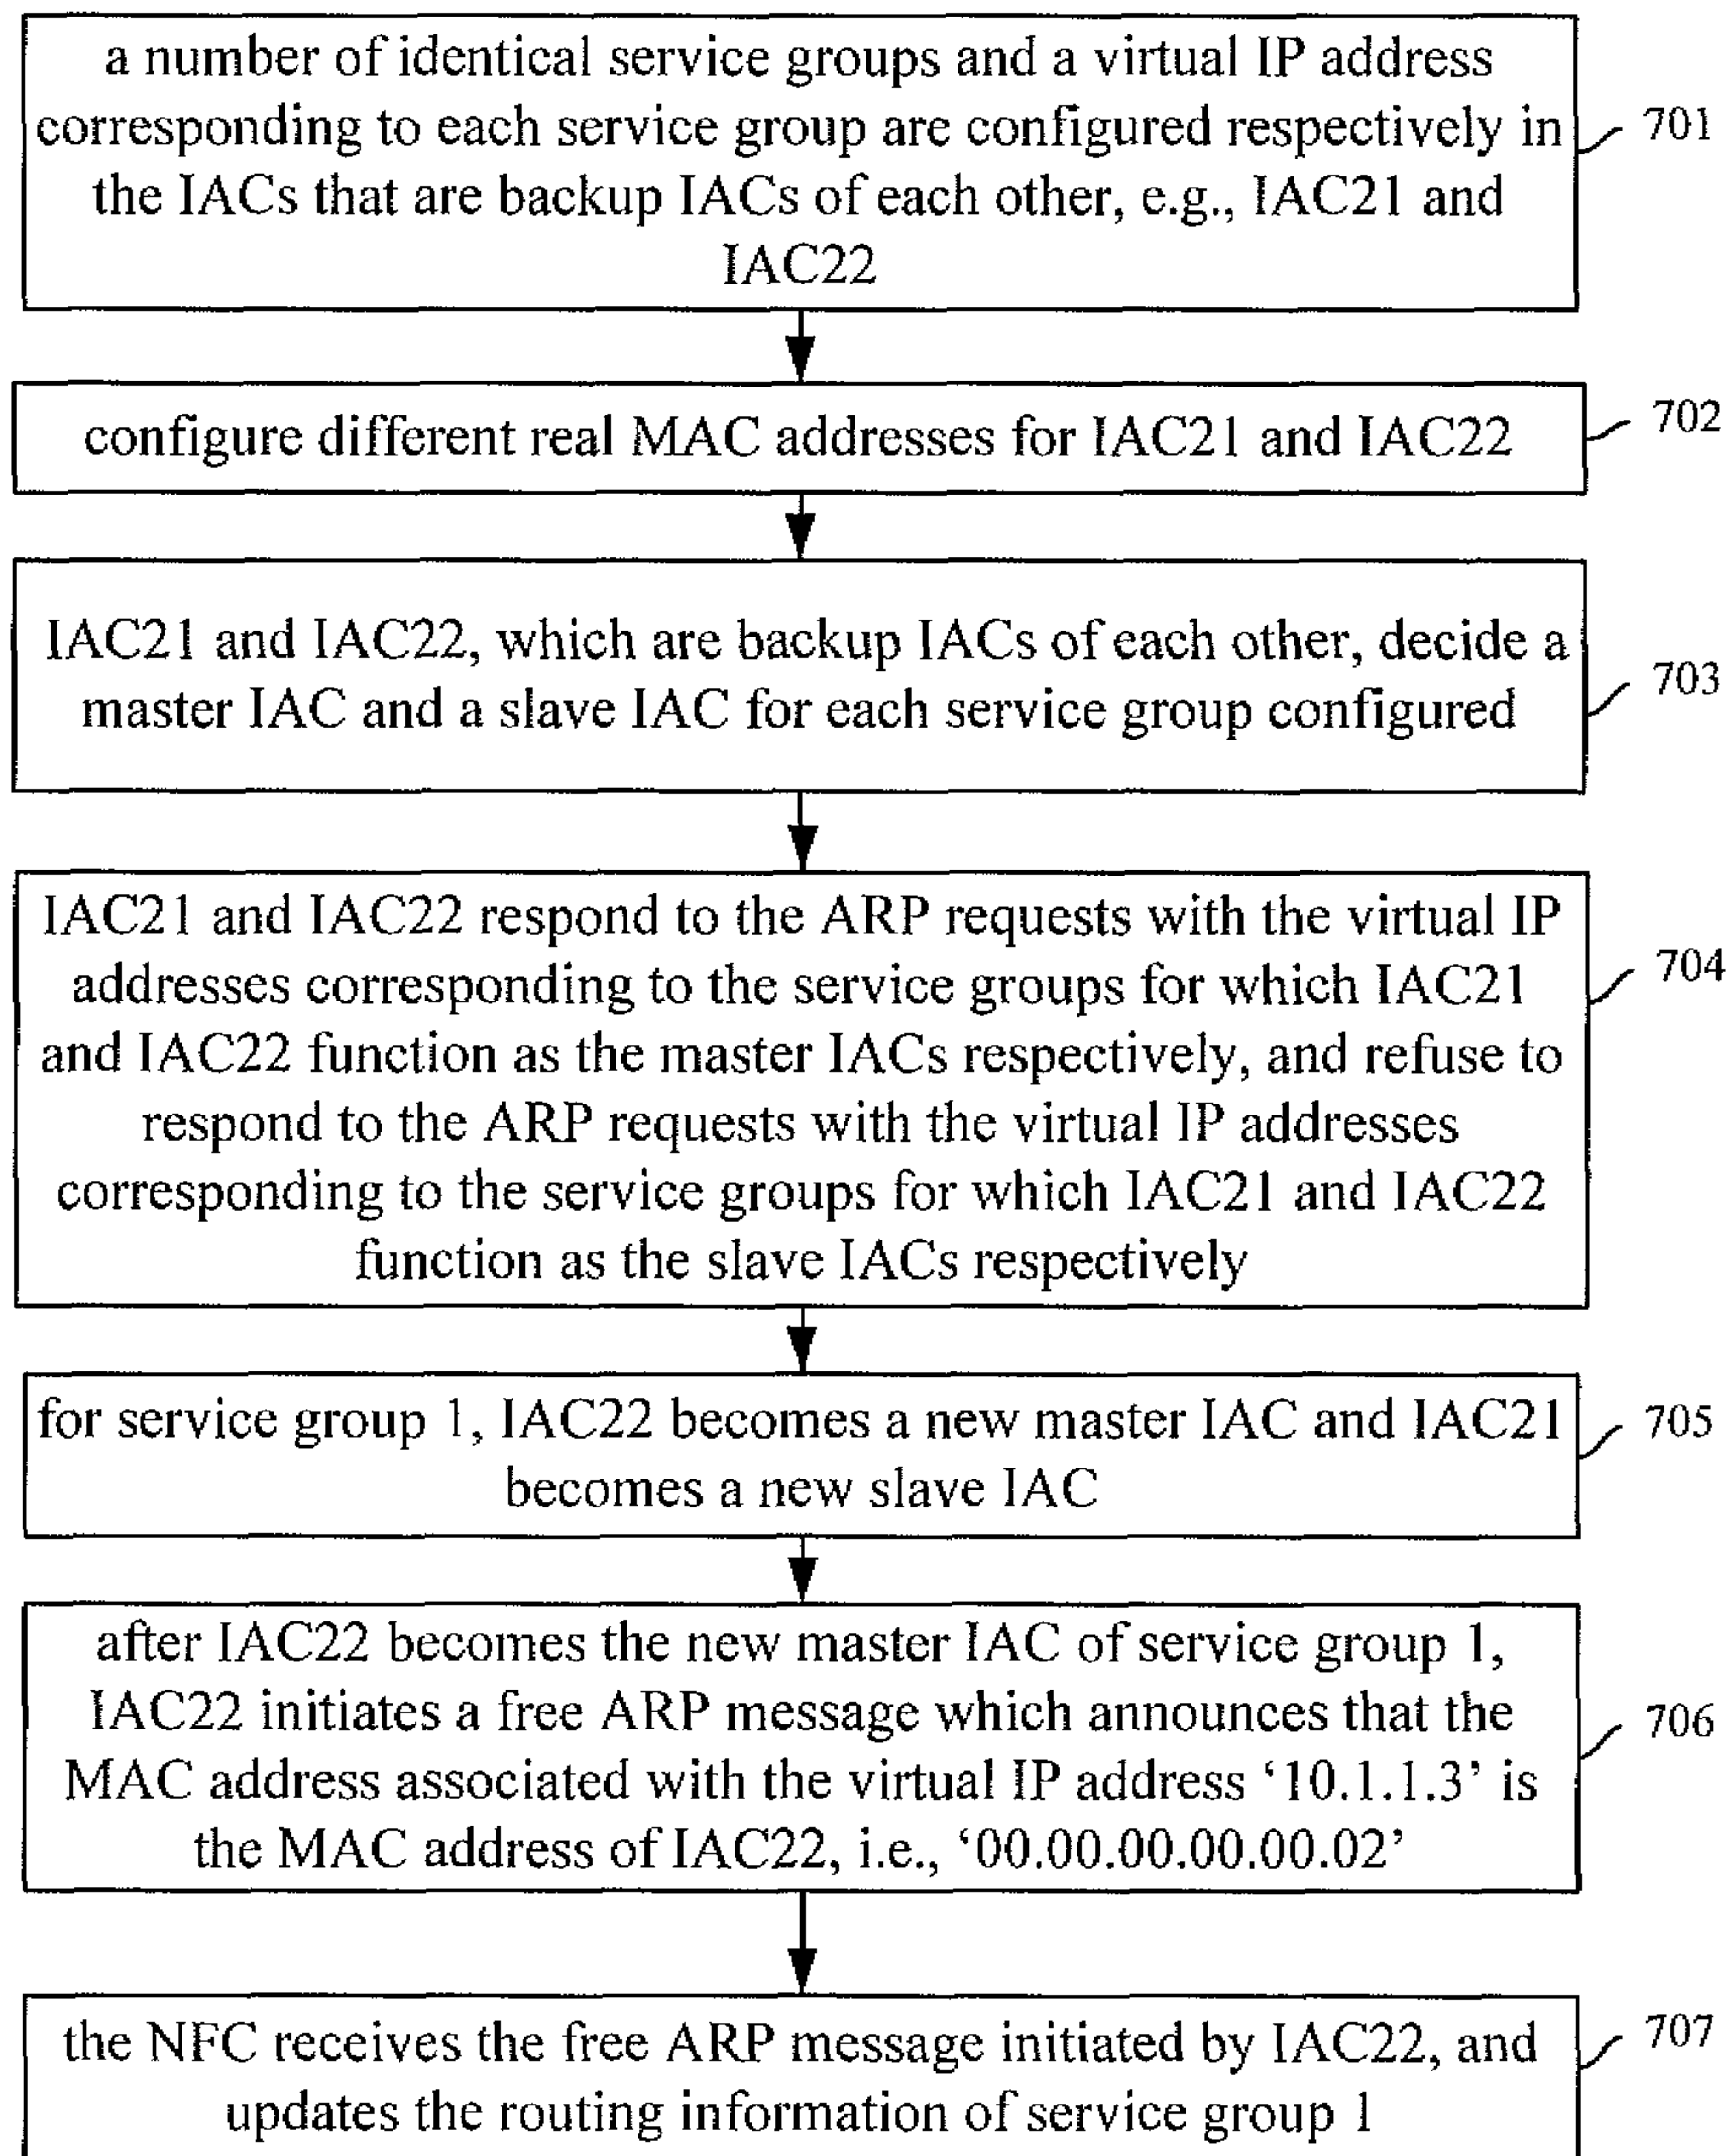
a number of identical service groups and a virtual IP address corresponding to each service group are configured respectively in the IACs that are backup IACs of each other, e.g., IAC21 and IAC22

701

configure different real MAC addresses for IAC21 and IAC22

702

IAC21 and IAC22, which are backup IACs of each other, decide a master IAC and a slave IAC for each service group configured

703

IAC21 and IAC22 respond to the ARP requests with the virtual IP addresses corresponding to the service groups for which IAC21 and IAC22 function as the master IACs respectively, and refuse to respond to the ARP requests with the virtual IP addresses corresponding to the service groups for which IAC21 and IAC22 function as the slave IACs respectively

704

for service group 1, IAC22 becomes a new master IAC and IAC21 becomes a new slave IAC

705

after IAC22 becomes the new master IAC of service group 1, IAC22 initiates a free ARP message which announces that the MAC address associated with the virtual IP address '10.1.1.3' is the MAC address of IAC22, i.e., '00.00.00.00.00.02'

706

the NFC receives the free ARP message initiated by IAC22, and updates the routing information of service group 1

707